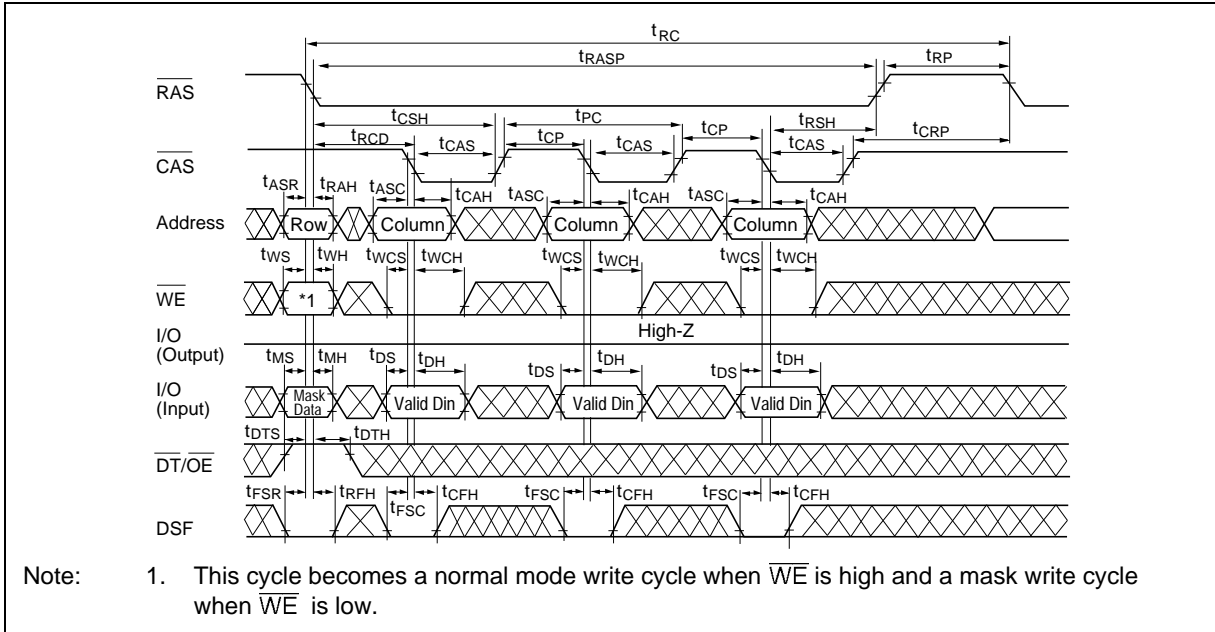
$t_{RC}$
$t_{RASP}$
$t_{RP}$
$\overline{RAS}$
$t_{CSH}$
$t_{PC}$
$t_{RSH}$
$t_{RCD}$
$t_{CP}$
$t_{CP}$
$t_{CRP}$
$t_{CAS}$
$t_{CAS}$
$t_{CAS}$
$\overline{CAS}$
$t_{ASR}$
$t_{RAH}$
$t_{ASC}$
$t_{CAH}$
$t_{ASC}$
$t_{CAH}$
$t_{ASC}$
$t_{CAH}$
Address
Row
Column
Column
Column
$t_{WS}$
$t_{WH}$
$t_{WCS}$
$t_{WCH}$
$t_{WCS}$
$t_{WCH}$
$t_{WCS}$
$t_{WCH}$
$\overline{WE}$
*1
I/O (Output)
High-Z
$t_{MS}$
$t_{MH}$
$t_{DS}$
$t_{DH}$
$t_{DS}$
$t_{DH}$
$t_{DS}$
$t_{DH}$
I/O (Input)
Mask Data
Valid Din
Valid Din
Valid Din
$t_{DTS}$
$t_{DTH}$
$\overline{DT}/\overline{OE}$
$t_{FSR}$
$t_{RFH}$
$t_{FSC}$
$t_{CFH}$
$t_{FSC}$
$t_{CFH}$
$t_{FSC}$
$t_{CFH}$
DSF

Note: 1. This cycle becomes a normal mode write cycle when $\overline{WE}$ is high and a mask write cycle when $\overline{WE}$ is low.